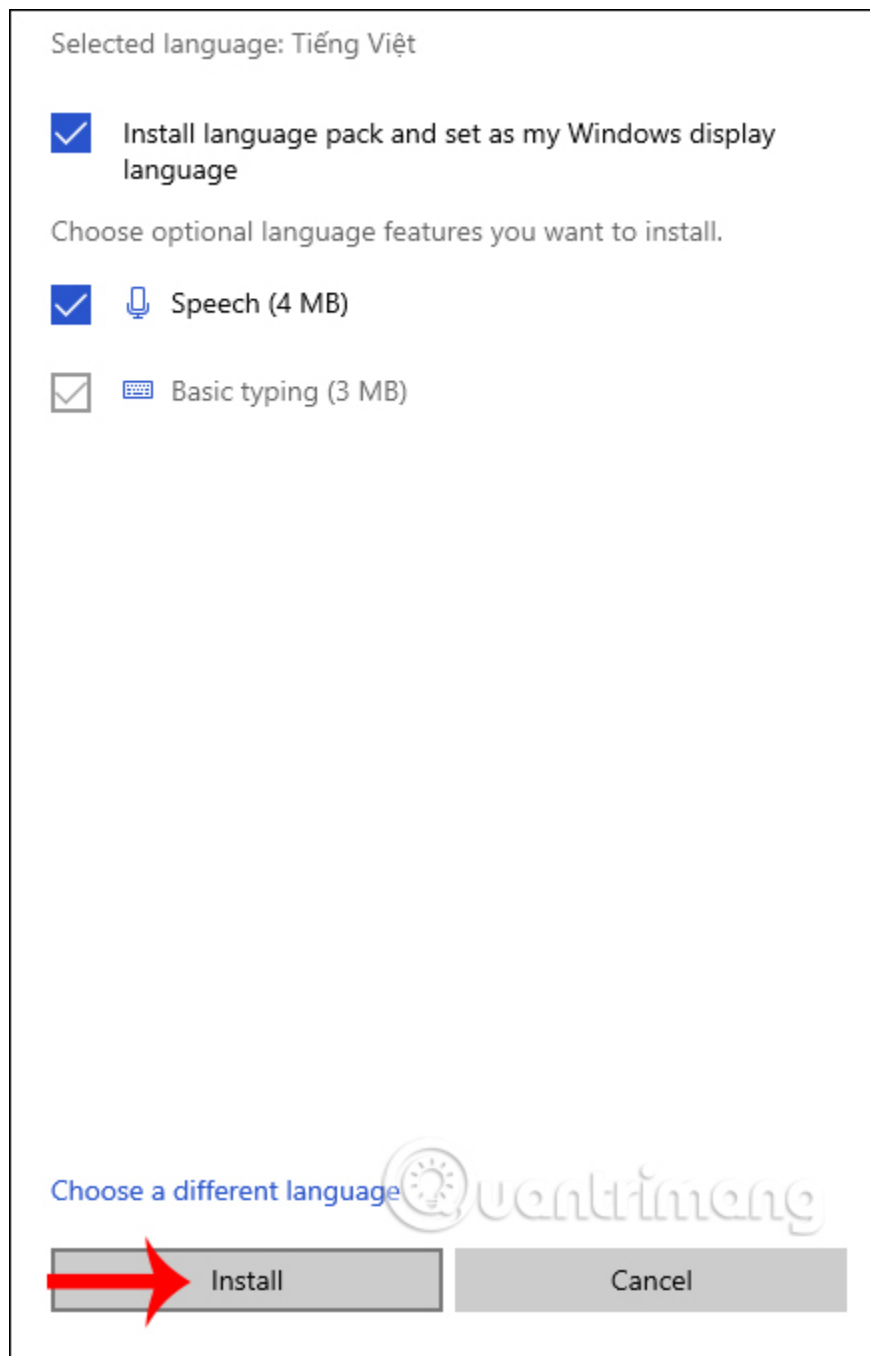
Selected language: Tiếng Việt

Install language pack and set as my Windows display language

Choose optional language features you want to install.

Speech (4 MB)

Basic typing (3 MB)

Choose a different language

Quantrimang

Install

Cancel